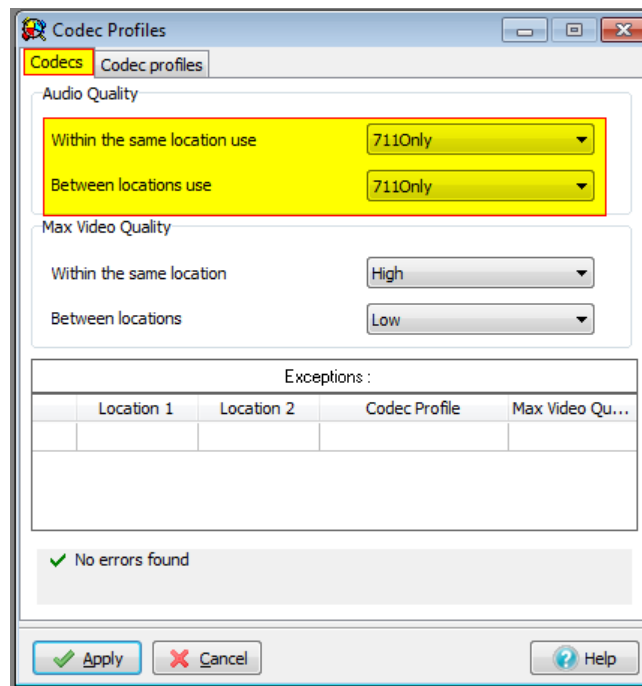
Codec Profiles

Codecs
Codec profiles

Audio Quality

Within the same location use
711Only

Between locations use
711Only

Max Video Quality

Within the same location
High

Between locations
Low

Exceptions :

| | Location 1 | Location 2 | Codec Profile | Max Video Qu... |
|---|---|---|---|---|
| | | | | |

No errors found

Apply
Cancel
Help